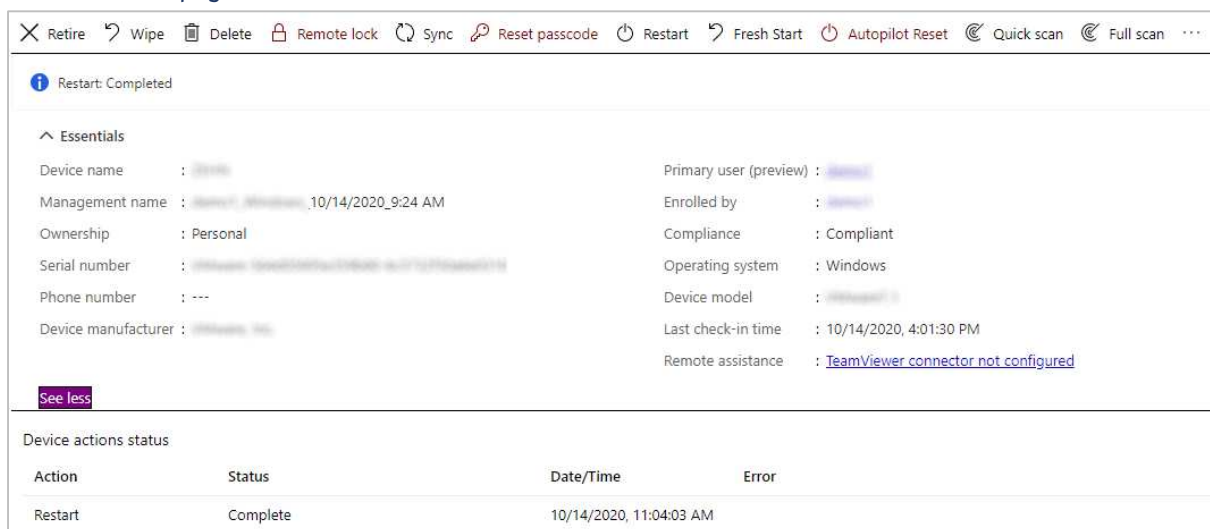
Retire Wipe Delete Remote lock Sync Reset passcode Restart Fresh Start Autopilot Reset Quick scan Full scan ···

Restart: Completed

Essentials

Device name : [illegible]
Management name : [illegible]_10/14/2020_9:24 AM
Ownership : Personal
Serial number : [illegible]
Phone number : ---
Device manufacturer : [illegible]

Primary user (preview) : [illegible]
Enrolled by : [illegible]
Compliance : Compliant
Operating system : Windows
Device model : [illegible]
Last check-in time : 10/14/2020, 4:01:30 PM
Remote assistance : TeamViewer connector not configured

See less

Device actions status

| Action | Status | Date/Time | Error |
|---|---|---|---|
| Restart | Complete | 10/14/2020, 11:04:03 AM | |